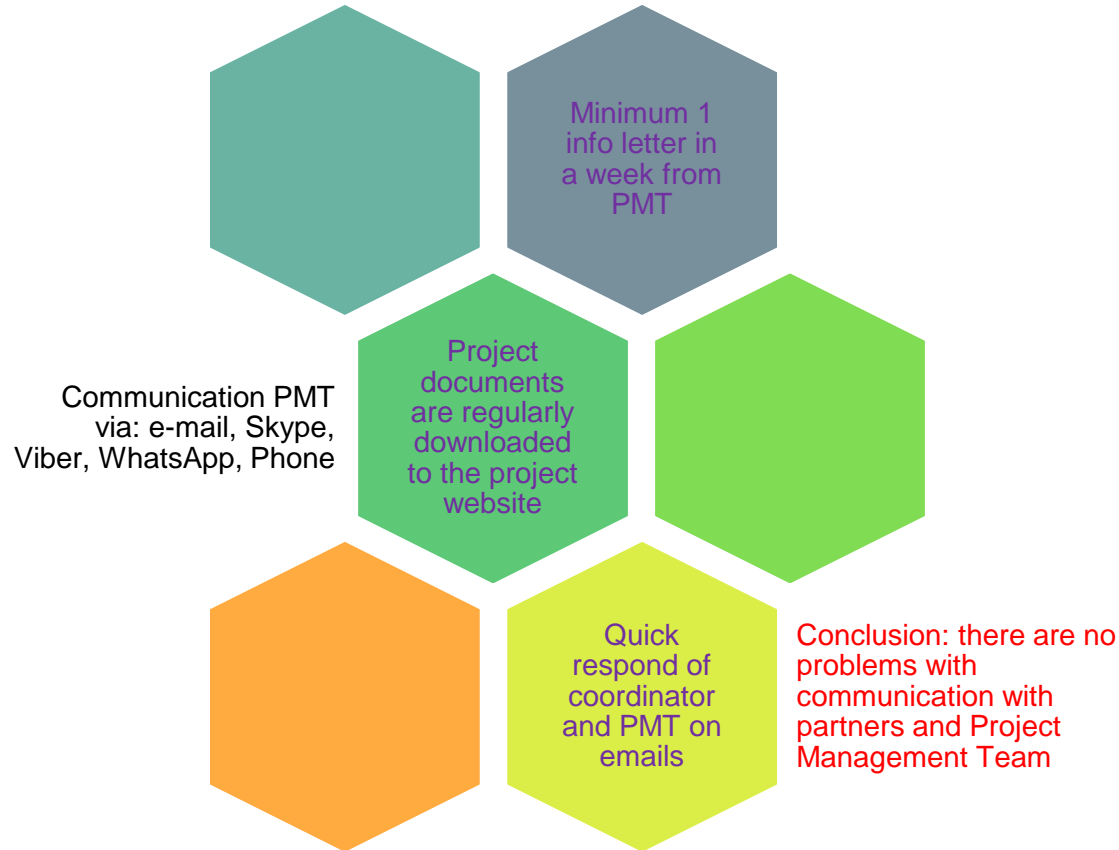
Minimum 1 info letter in a week from PMT

Communication PMT via: e-mail, Skype, Viber, WhatsApp, Phone

Project documents are regularly downloaded to the project website

Quick respond of coordinator and PMT on emails

Conclusion: there are no problems with communication with partners and Project Management Team